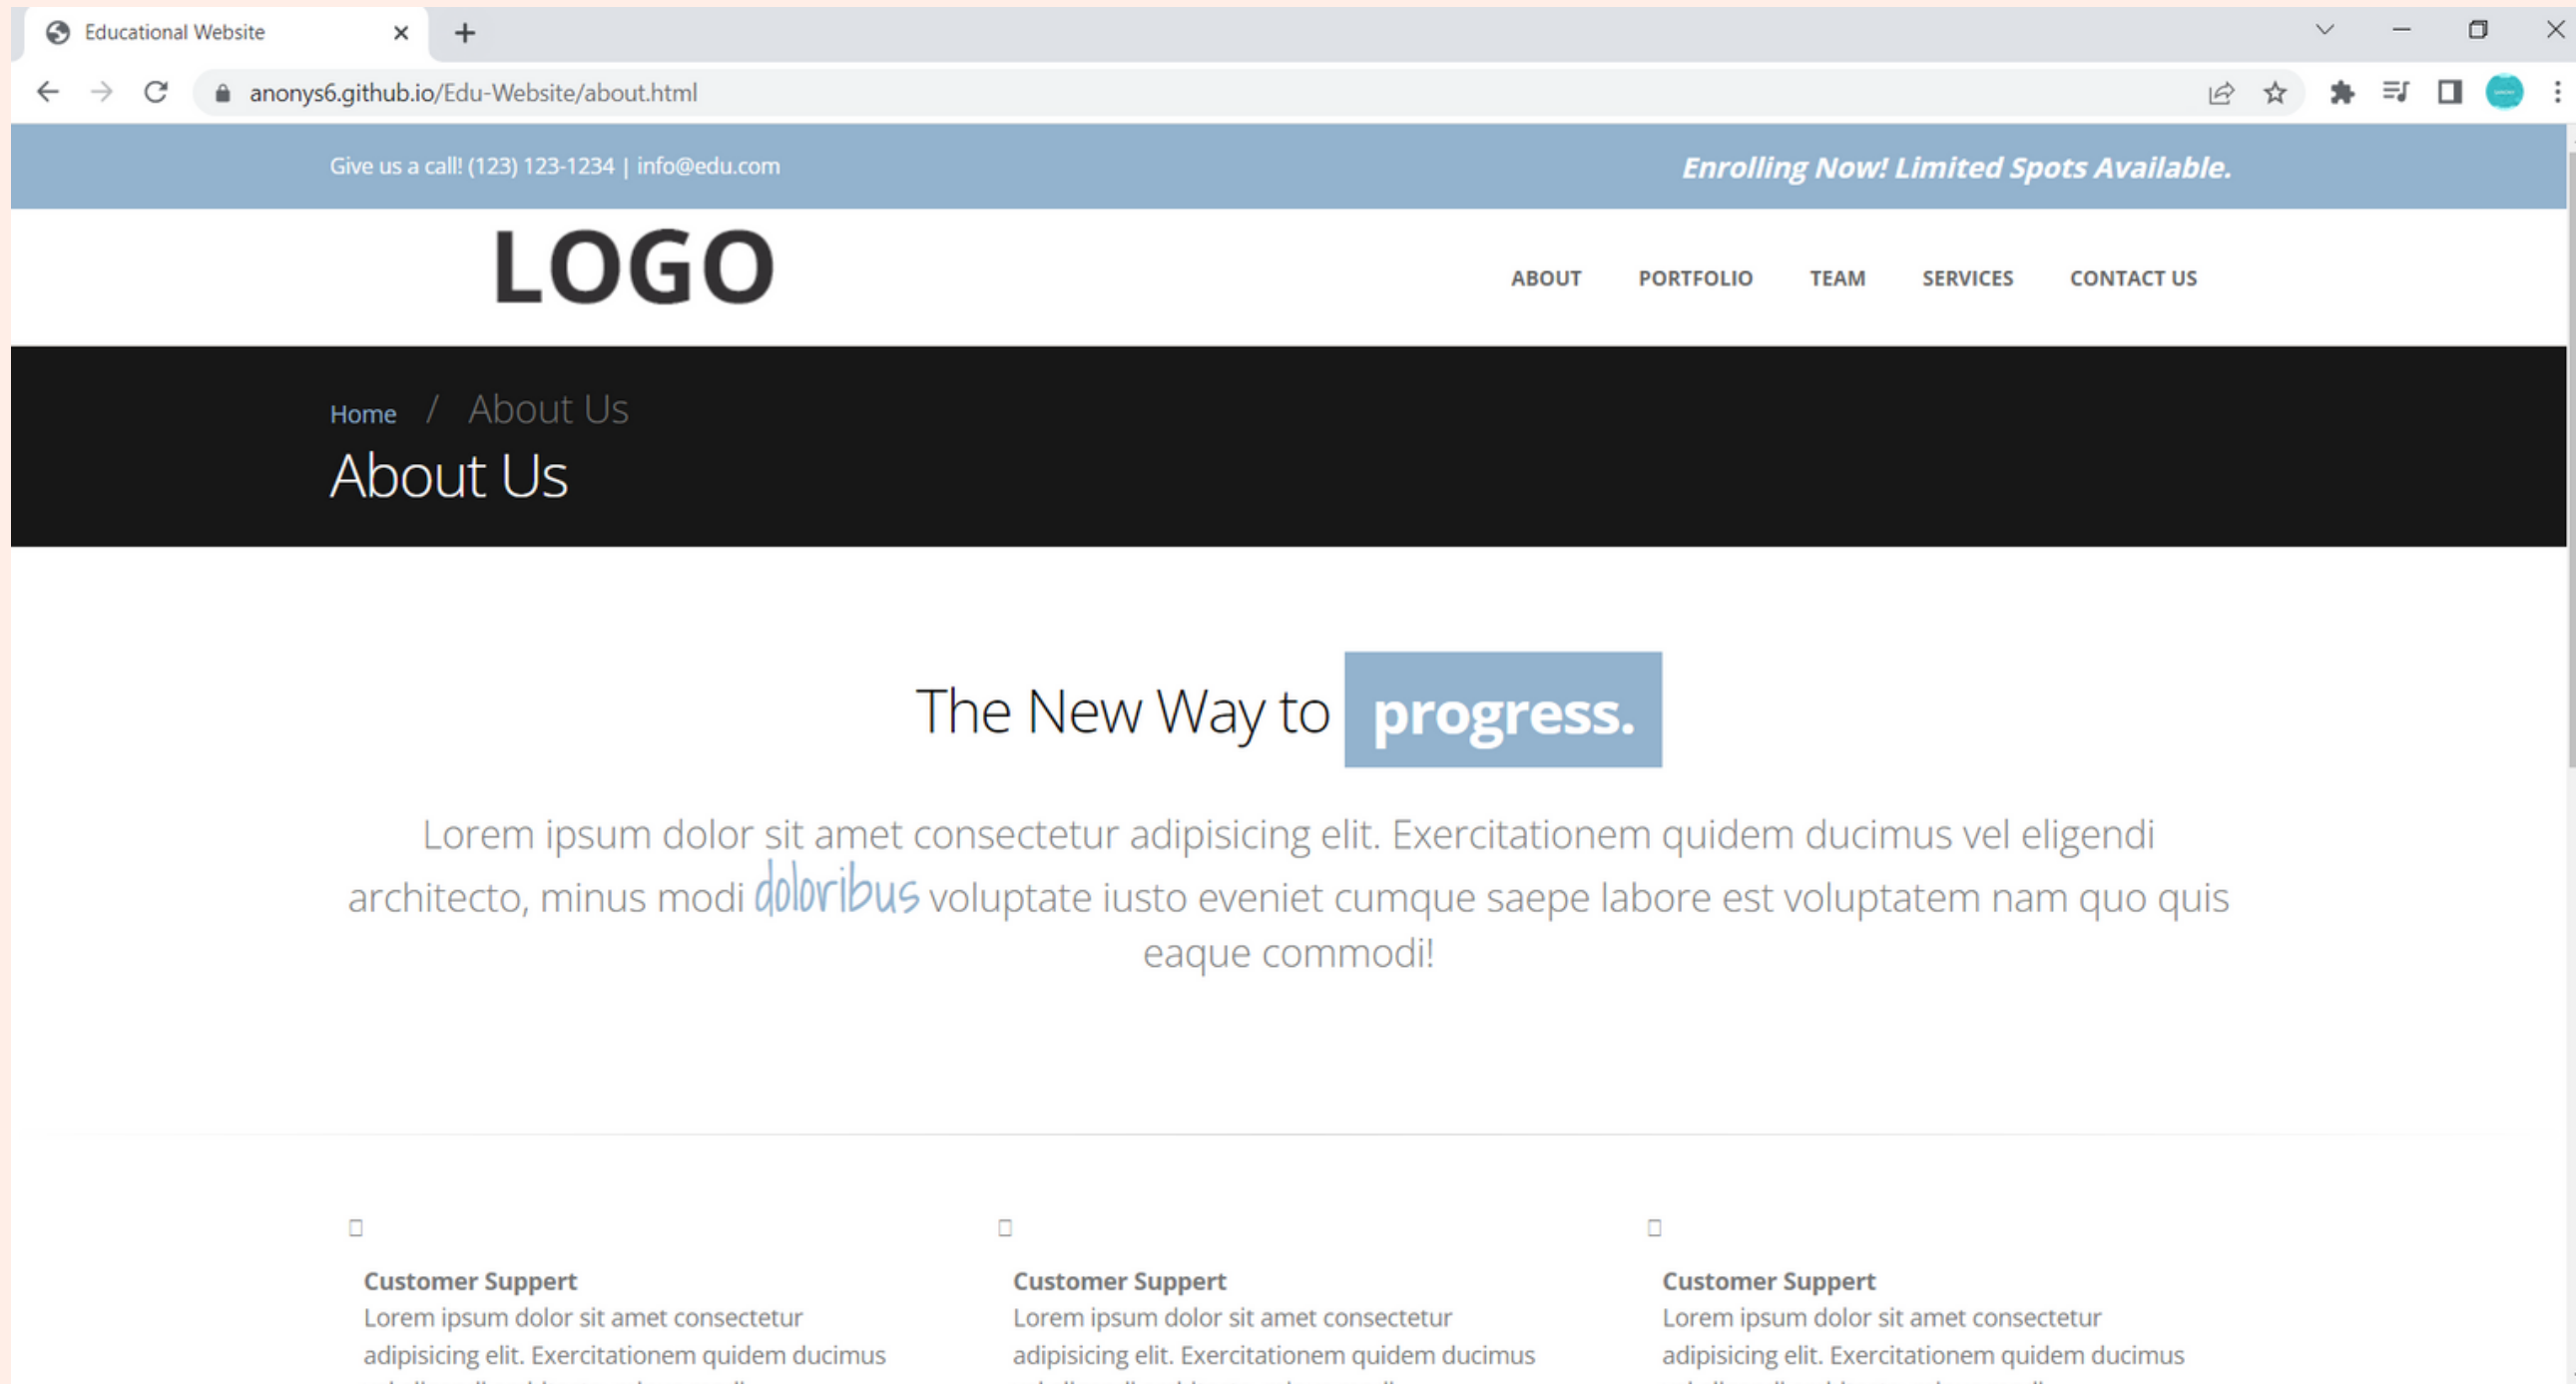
Educational Website

anonys6.github.io/Edu-Website/about.html

Give us a call! (123) 123-1234 | info@edu.com

Enrolling Now! Limited Spots Available.

LOGO

ABOUT PORTFOLIO TEAM SERVICES CONTACT US

Home / About Us

About Us

The New Way to progress.

Lorem ipsum dolor sit amet consectetur adipisicing elit. Exercitationem quidem ducimus vel eligendi architecto, minus modi doloribus voluptate iusto eveniet cumque saepe labore est voluptatem nam quo quis eaque commodi!

Customer Suppert
Lorem ipsum dolor sit amet consectetur adipisicing elit. Exercitationem quidem ducimus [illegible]

Customer Suppert
Lorem ipsum dolor sit amet consectetur adipisicing elit. Exercitationem quidem ducimus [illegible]

Customer Suppert
Lorem ipsum dolor sit amet consectetur adipisicing elit. Exercitationem quidem ducimus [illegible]